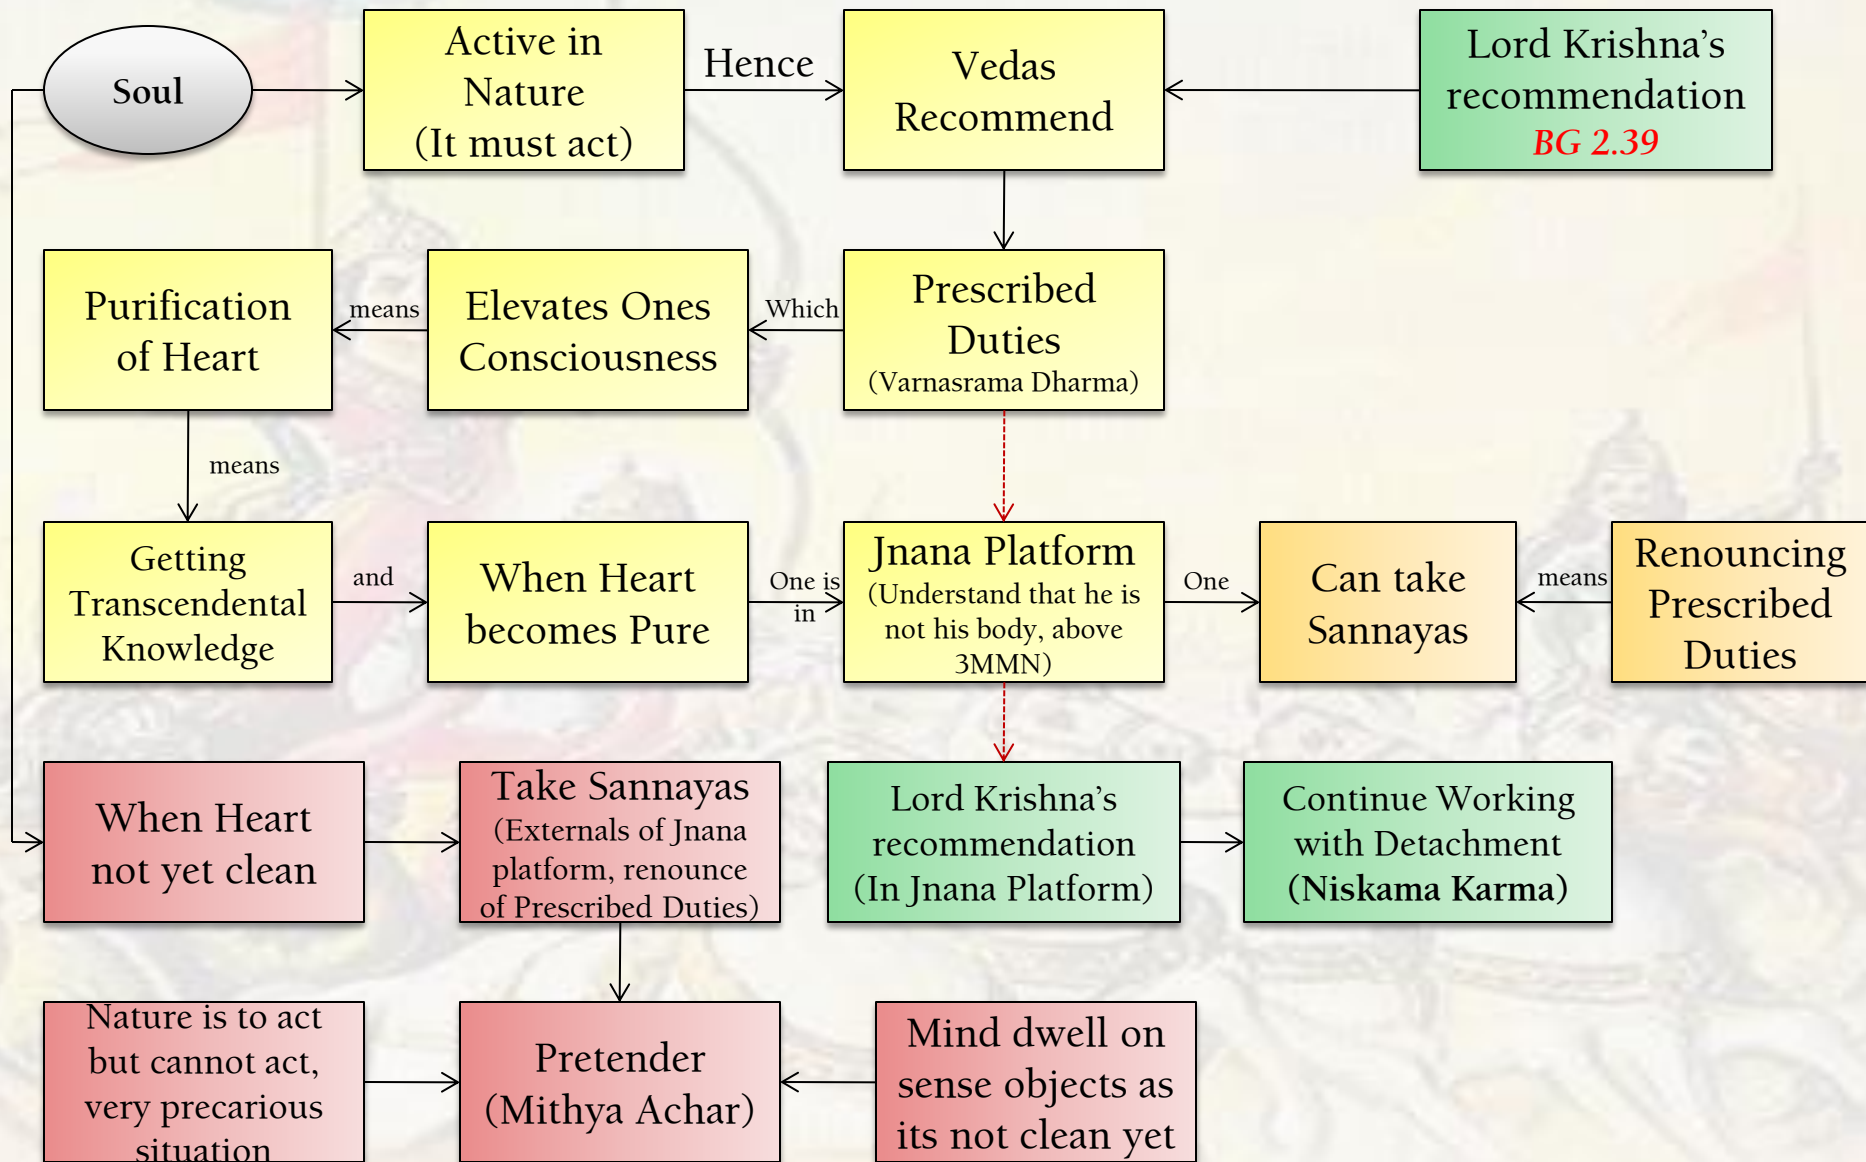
Soul

Active in Nature (It must act)

Hence

Vedas Recommend

Lord Krishna's recommendation BG 2.39

Purification of Heart

means

Elevates Ones Consciousness

Which

Prescribed Duties (Varnasrama Dharma)

means

Getting Transcendental Knowledge

and

When Heart becomes Pure

One is in

Jnana Platform (Understand that he is not his body, above 3MMN)

One

Can take Sannayas

means

Renouncing Prescribed Duties

When Heart not yet clean

Take Sannayas (Externals of Jnana platform, renounce of Prescribed Duties)

Lord Krishna's recommendation (In Jnana Platform)

Continue Working with Detachment (Niskama Karma)

Nature is to act but cannot act, very precarious situation

Pretender (Mithya Achar)

Mind dwell on sense objects as its not clean yet